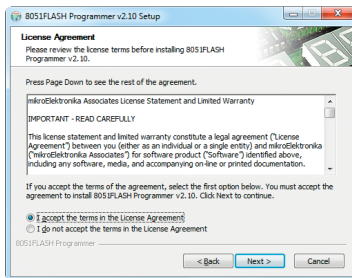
8051FLASH Programmer v2.10 Setup

License Agreement
Please review the license terms before installing 8051FLASH Programmer v2.10.

Press Page Down to see the rest of the agreement.

mikroElektronika Associates License Statement and Limited Warranty

IMPORTANT - READ CAREFULLY

This license statement and limited warranty constitute a legal agreement ("License Agreement") between you (either as an individual or a single entity) and mikroElektronika ("mikroElektronika Associates") for software product ("Software") identified above, including any software, media, and accompanying on-line or printed documentation.

If you accept the terms of the agreement, select the first option below. You must accept the agreement to install 8051FLASH Programmer v2.10. Click Next to continue.

I accept the terms in the License Agreement
I do not accept the terms in the License Agreement

8051FLASH Programmer

< Back
Next >
Cancel